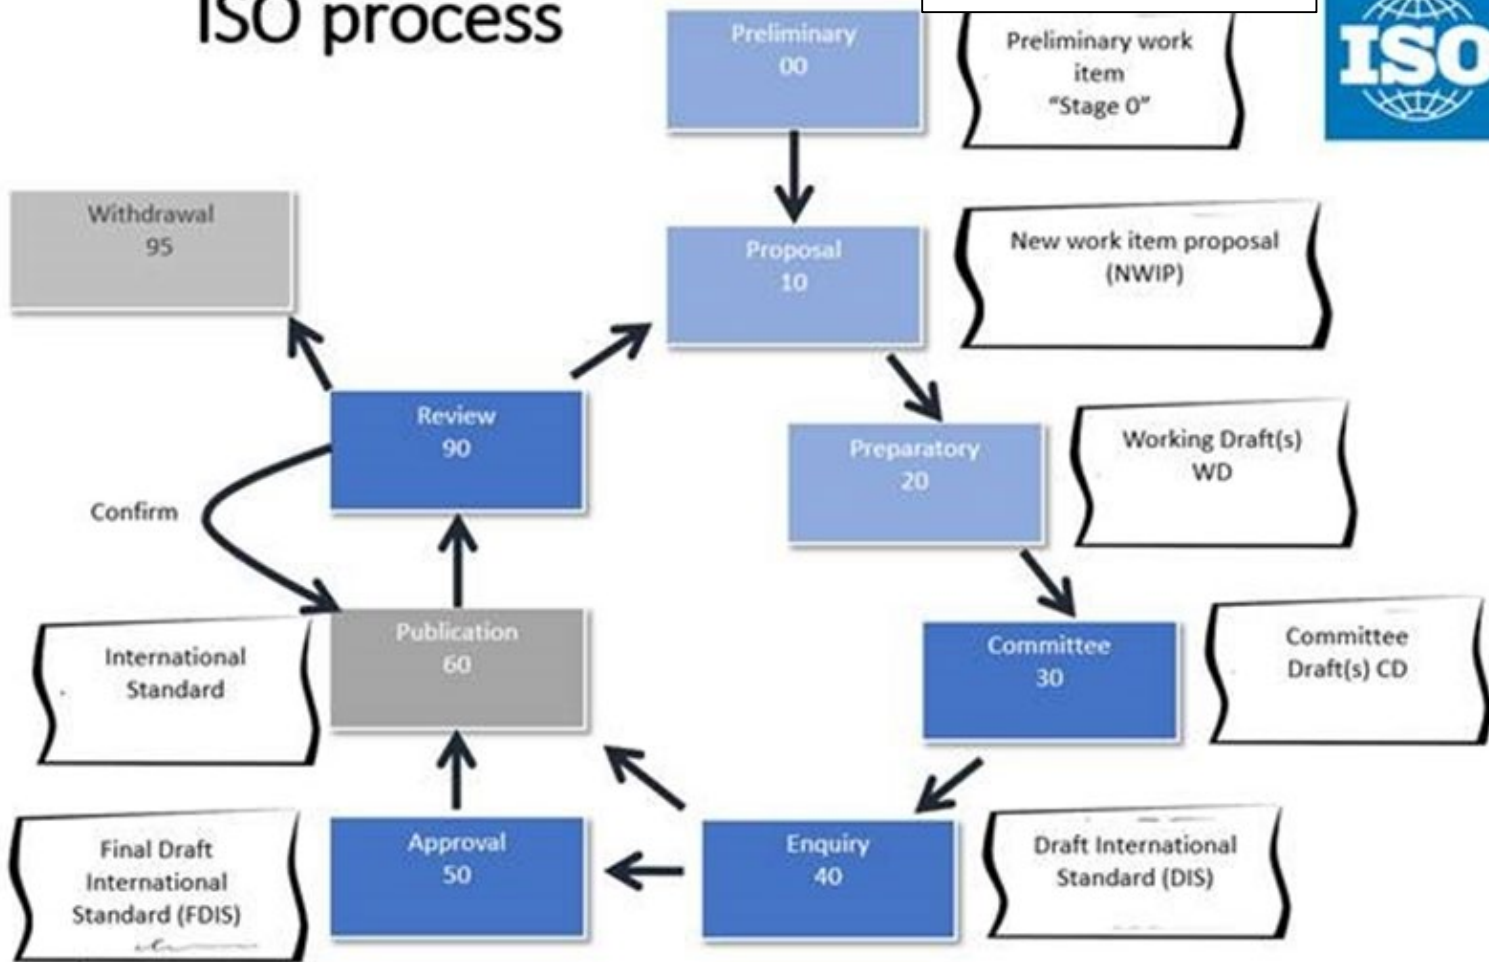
ISO process

Preliminary
00

Preliminary work item
"Stage 0"

ISO

Withdrawal
95

Proposal
10

New work item proposal (NWIP)

Review
90

Preparatory
20

Working Draft(s)
WD

Confirm

Publication
60

International Standard

Committee
30

Committee Draft(s) CD

Final Draft International Standard (FDIS)

Approval
50

Enquiry
40

Draft International Standard (DIS)